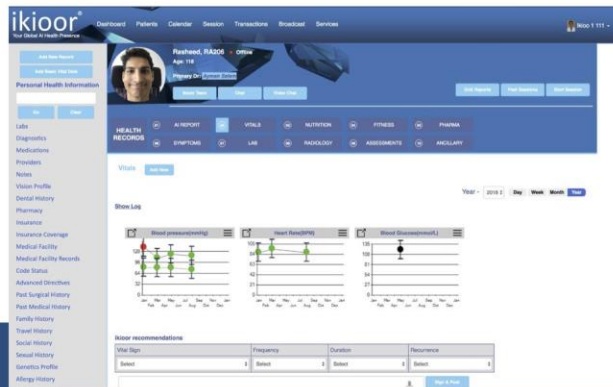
ikioor®
Your Global AI Health Presence

Dashboard Patients Calendar Session Transactions Broadcast Services

Ikioo 1 111

Add New Record
Add New Vital Sign

Personal Health Information

Go Clear

Labs
Diagnostics
Medications
Providers
Notes
Vision Profile
Dental History
Pharmacy
Insurance
Insurance Coverage
Medical Facility
Medical Facility Records
Code Status
Advanced Directives
Past Surgical History
Past Medical History
Family History
Travel History
Social History
Sexual History
Genetics Profile
Allergy History

Rasheed, RA206 • Offline
Age: 118
Primary Dr: Raman Saleem

Send Text Chat Video Chat

Edit Records Past Sessions Start Session

HEALTH RECORDS

AI REPORT VITALS NUTRITION FITNESS PHARMA
SYMPTOMS LAB RADIOLOGY ASSESSMENTS ANCILLARY

Vitals Add New

Year - 2018 Day Week Month Year

Show Log

Blood pressure(mmHg)
Heart Rate(BPM)
Blood Glucose(mmol/L)

Ikioor recommendations

| Vital Sign | Frequency | Duration | Recurrence |
|---|---|---|---|
| Select | Select | Select | Select |

Sign & Post